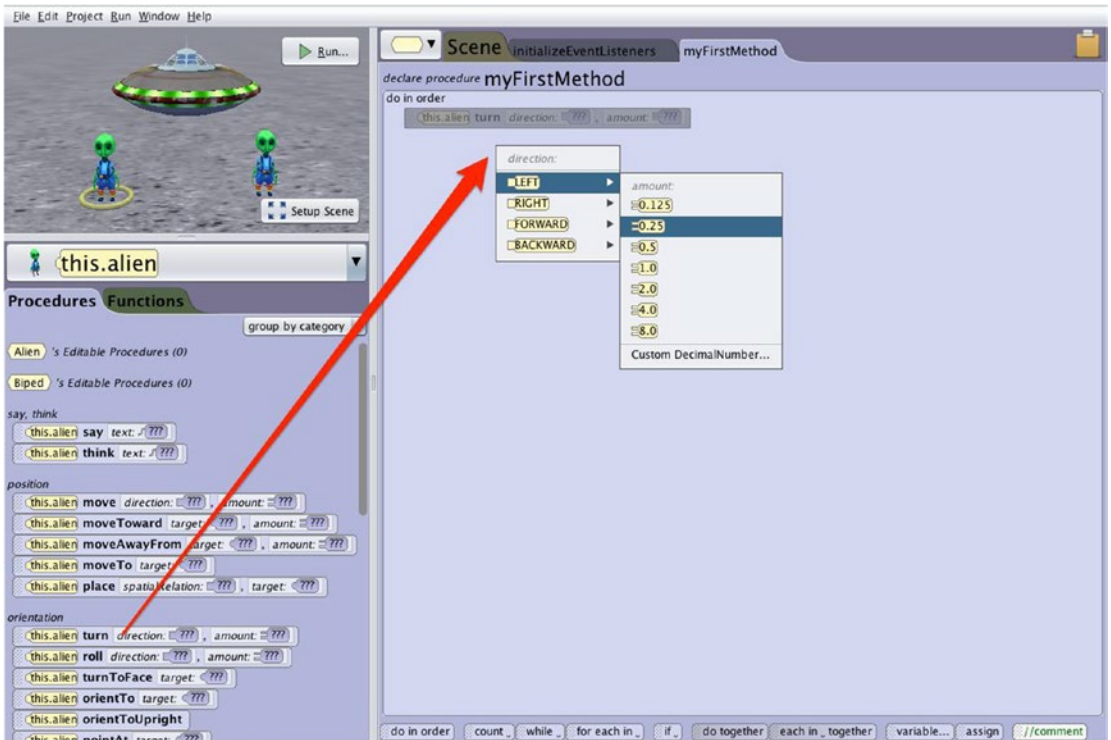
File Edit Project Run Window Help

Run...

Setup Scene

this.alien

Procedures Functions

group by category

Alien 's Editable Procedures (0)

Biped 's Editable Procedures (0)

say, think

this.alien say text: ???

this.alien think text: ???

position

this.alien move direction: ??? , amount: ???

this.alien moveToward target: ??? , amount: ???

this.alien moveAwayFrom target: ??? , amount: ???

this.alien moveTo target: ???

this.alien place spatialRelation: ??? , target: ???

orientation

this.alien turn direction: ??? , amount: ???

this.alien roll direction: ??? , amount: ???

this.alien turnToFace target: ???

this.alien orientTo target: ???

this.alien orientToUpright

this.alien pointAt target: ???

Scene initializeEventListeners myFirstMethod

declare procedure myFirstMethod

do in order

this.alien turn direction: ??? , amount: ???

direction:

LEFT

RIGHT

FORWARD

BACKWARD

amount:

0.125

0.25

0.5

1.0

2.0

4.0

8.0

Custom DecimalNumber...

do in order count while for each in if do together each in together variable... assign //comment